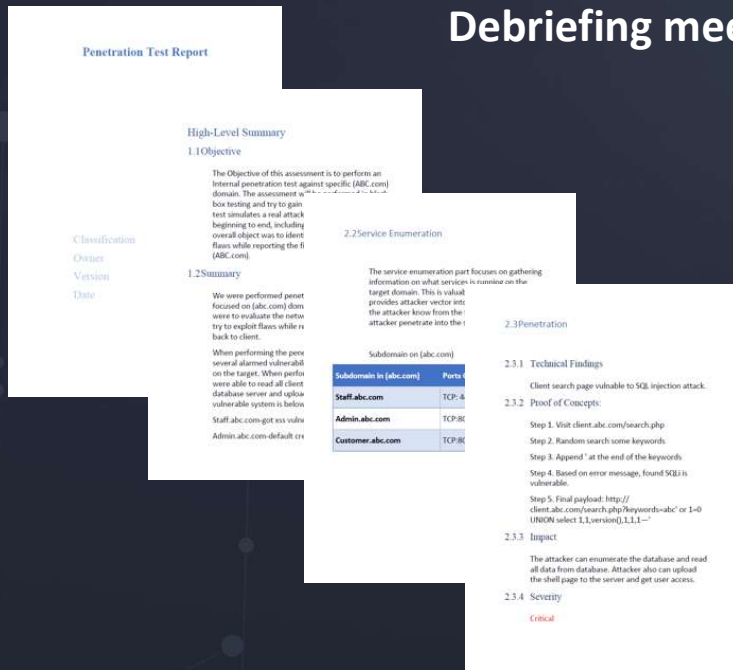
Debriefing mee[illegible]

Penetration Test Report

Classification
Owner
Version
Date

High-Level Summary

1.1Objective

The Objective of this assessment is to perform an Internal penetration test against specific (ABC.com) domain. The assessment will be performed in black box testing and try to gain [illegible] test simulates a real attack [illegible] beginning to end, including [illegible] overall object was to ident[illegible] flaws while reporting the fi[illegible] (ABC.com).

1.2Summary

We were performed penet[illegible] focused on (abc.com) dom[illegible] were to evaluate the netw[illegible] try to exploit flaws while re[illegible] back to client.

When performing the pene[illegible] several alarmed vulnerabil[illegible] on the target. When perfor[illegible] were able to read all client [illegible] database server and uploa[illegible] vulnerable system is below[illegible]

Staff.abc.com-got xss vuln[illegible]

Admin.abc.com-default cre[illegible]

2.2Service Enumeration

The service enumeration part focuses on gathering information on what services is running on the target domain. This is valuab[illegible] provides attacker vector into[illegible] the attacker know from the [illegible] attacker penetrate into the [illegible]

Subdomain on (abc.com)

| Subdomain in (abc.com) | Ports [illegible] |
|---|---|
| Staff.abc.com | TCP: 4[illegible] |
| Admin.abc.com | TCP:8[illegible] |
| Customer.abc.com | TCP:8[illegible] |

2.3Penetration

2.3.1 Technical Findings

Client search page vulnable to SQL injection attack.

2.3.2 Proof of Concepts:

Step 1. Visit client.abc.com/search.php

Step 2. Random search some keywords

Step 3. Append ' at the end of the keywords

Step 4. Based on error message, found SQLi is vulnerable.

Step 5. Final payload: http://client.abc.com/search.php?keywords=abc' or 1=0 UNION select 1,1,version(),1,1,1—'

2.3.3 Impact

The attacker can enumerate the database and read all data from database. Attacker also can upload the shell page to the server and get user access.

2.3.4 Severity

Critical